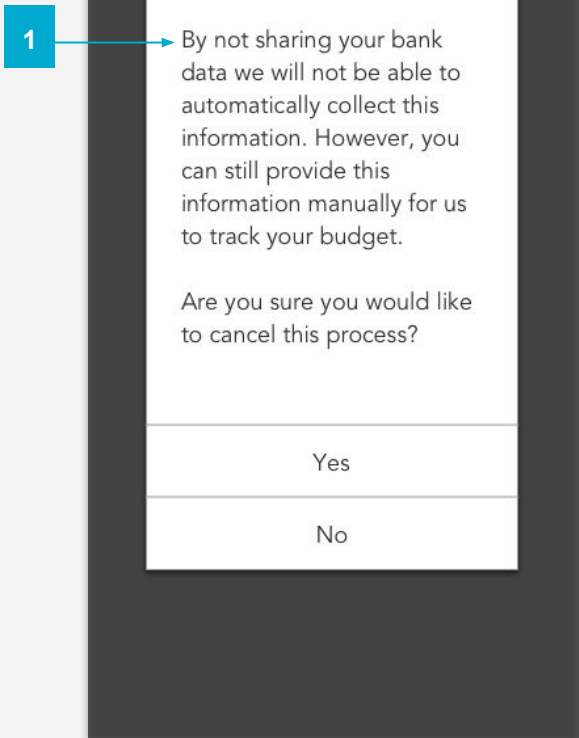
1

By not sharing your bank data we will not be able to automatically collect this information. However, you can still provide this information manually for us to track your budget.

Are you sure you would like to cancel this process?

Yes

No